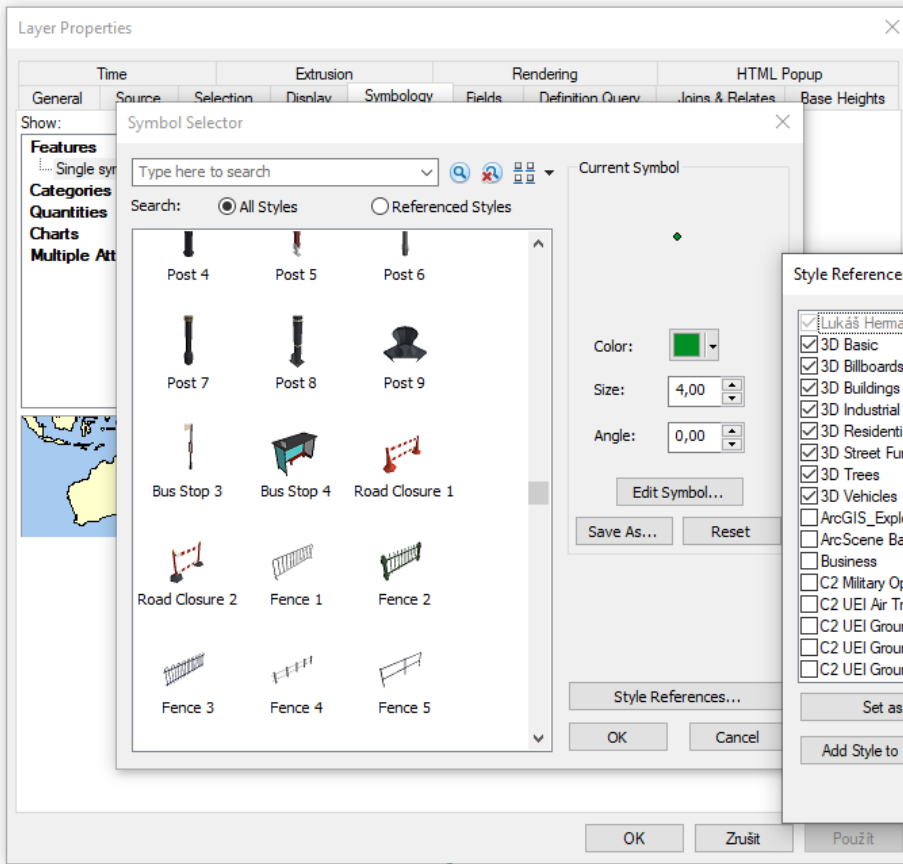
Layer Properties

Time | Extrusion | Rendering | HTML Popup
General | Source | Selection | Display | Symbology | Fields | Definition Query | Joins & Relates | Base Heights

Show:
Features
Single sym
Categories
Quantities
Charts
Multiple Att

Symbol Selector

Type here to search
Search: All Styles Referenced Styles

Post 4 Post 5 Post 6
Post 7 Post 8 Post 9
Bus Stop 3 Bus Stop 4 Road Closure 1
Road Closure 2 Fence 1 Fence 2
Fence 3 Fence 4 Fence 5

Current Symbol

Color:
Size: 4,00
Angle: 0,00

Edit Symbol...
Save As... Reset

Style References...
OK Cancel

Style Reference

Lukáš Herma
3D Basic
3D Billboards
3D Buildings
3D Industrial
3D Residenti
3D Street Fur
3D Trees
3D Vehicles
ArcGIS_Explo
ArcScene Ba
Business
C2 Military Op
C2 UEI Air Tr
C2 UEI Groun
C2 UEI Groun
C2 UEI Groun

Set as
Add Style to

OK Zrušit Použít